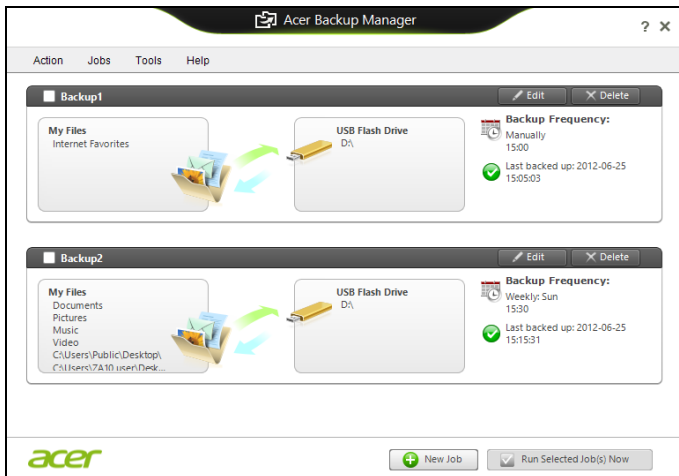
Acer Backup Manager

? ✕

Action Jobs Tools Help

Backup1

Edit Delete

My Files
Internet Favorites

USB Flash Drive
D:\

Backup Frequency:
Manually
15:00

Last backed up: 2012-06-25
15:05:03

Backup2

Edit Delete

My Files
Documents
Pictures
Music
Video
C:\Users\Public\Desktop\
C:\Users\ZA10.user\Desk...

USB Flash Drive
D:\

Backup Frequency:
Weekly: Sun
15:30

Last backed up: 2012-06-25
15:15:31

acer

New Job

Run Selected Job(s) Now